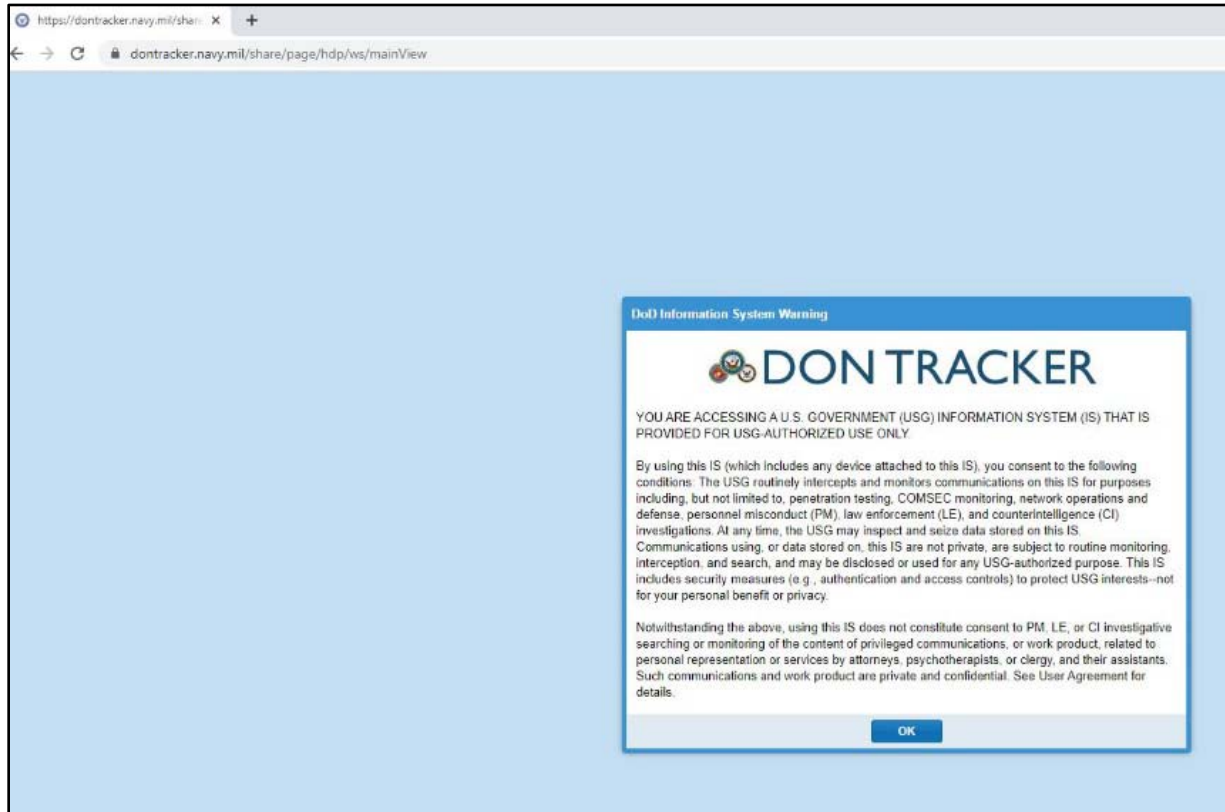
https://dontracker.navy.mil/share ×
+
dontracker.navy.mil/share/page/hdp/ws/mainView

DoD Information System Warning

DON TRACKER

YOU ARE ACCESSING A U.S. GOVERNMENT (USG) INFORMATION SYSTEM (IS) THAT IS PROVIDED FOR USG-AUTHORIZED USE ONLY.

By using this IS (which includes any device attached to this IS), you consent to the following conditions: The USG routinely intercepts and monitors communications on this IS for purposes including, but not limited to, penetration testing, COMSEC monitoring, network operations and defense, personnel misconduct (PM), law enforcement (LE), and counterintelligence (CI) investigations. At any time, the USG may inspect and seize data stored on this IS. Communications using, or data stored on, this IS are not private, are subject to routine monitoring, interception, and search, and may be disclosed or used for any USG-authorized purpose. This IS includes security measures (e.g., authentication and access controls) to protect USG interests--not for your personal benefit or privacy.

Notwithstanding the above, using this IS does not constitute consent to PM, LE, or CI investigative searching or monitoring of the content of privileged communications, or work product, related to personal representation or services by attorneys, psychotherapists, or clergy, and their assistants. Such communications and work product are private and confidential. See User Agreement for details.

OK